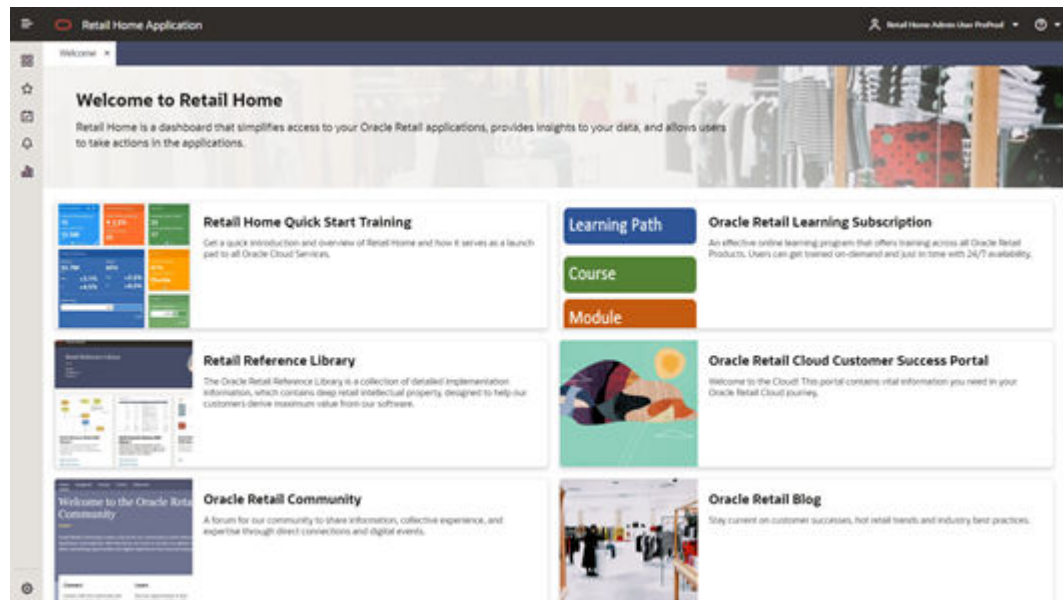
Retail Home Application

Retail Home Admin User ProPod

Welcome ×

Welcome to Retail Home

Retail Home is a dashboard that simplifies access to your Oracle Retail applications, provides insights to your data, and allows users to take actions in the applications.

Retail Home Quick Start Training

Get a quick introduction and overview of Retail Home and how it serves as a launch pad to all Oracle Cloud Services.

Learning Path

Course

Module

Oracle Retail Learning Subscription

An effective online learning program that offers training across all Oracle Retail Products. Users can get trained on-demand and just in time with 24/7 availability.

Retail Reference Library

The Oracle Retail Reference Library is a collection of detailed implementation information, which contains deep retail intellectual property, designed to help our customers derive maximum value from our software.

Oracle Retail Cloud Customer Success Portal

Welcome to the Cloud! This portal contains vital information you need in your Oracle Retail Cloud journey.

Welcome to the Oracle Retail Community

Oracle Retail Community

A forum for our community to share information, collective experience, and expertise through direct connections and digital events.

Oracle Retail Blog

Stay current on customer successes, hot retail trends and industry best practices.